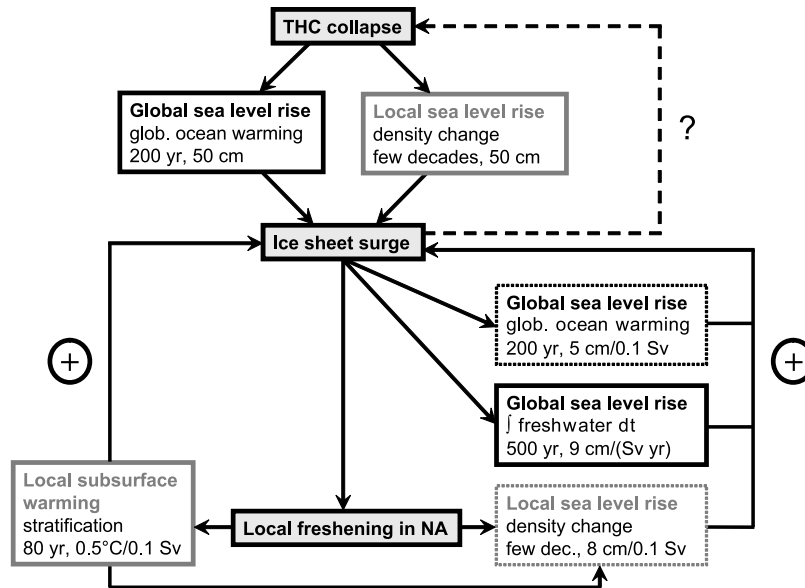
THC collapse

Global sea level rise
glob. ocean warming
200 yr, 50 cm

Local sea level rise
density change
few decades, 50 cm

?

Ice sheet surge

$+$

Global sea level rise
glob. ocean warming
200 yr, 5 cm/0.1 Sv

$+$

Global sea level rise
$\int$ freshwater dt
500 yr, 9 cm/(Sv yr)

Local subsurface warming
stratification
80 yr, 0.5°C/0.1 Sv

Local freshening in NA

Local sea level rise
density change
few dec., 8 cm/0.1 Sv